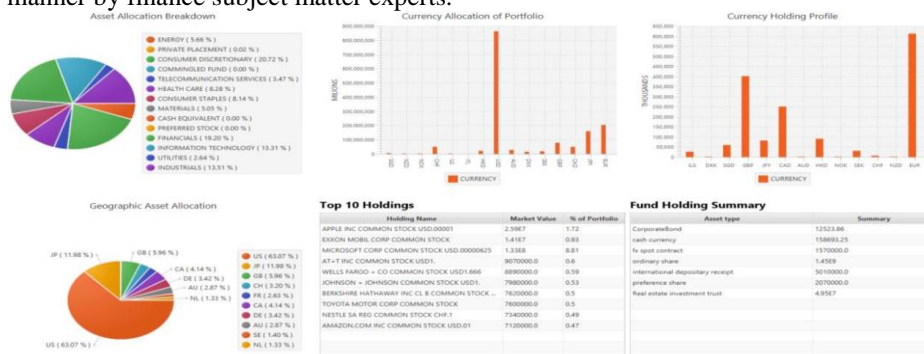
manner by finance subject matter experts.

Asset Allocation Breakdown

ENERGY ( 5.66 % )
PRIVATE PLACEMENT ( 0.02 % )
CONSUMER DISCRETIONARY ( 20.72 % )
COMMINGLED FUND ( 0.00 % )
TELECOMMUNICATION SERVICES ( 3.47 % )
HEALTH CARE ( 8.28 % )
CONSUMER STAPLES ( 8.14 % )
MATERIALS ( 5.05 % )
CASH EQUIVALENT ( 0.00 % )
PREFERRED STOCK ( 0.00 % )
FINANCIALS ( 19.20 % )
INFORMATION TECHNOLOGY ( 13.31 % )
UTILITIES ( 2.64 % )
INDUSTRIALS ( 13.51 % )

Currency Allocation of Portfolio

900,000,000
800,000,000
700,000,000
600,000,000
500,000,000
400,000,000
300,000,000
200,000,000
100,000,000
0

MILLIONS

CURRENCY

Currency Holding Profile

850,000
800,000
750,000
700,000
650,000
600,000
550,000
500,000
450,000
400,000
350,000
300,000
250,000
200,000
150,000
100,000
50,000
0

THOUSANDS

ILS DKK SGD GBP JPY CAD AUD HKD NOK SEK CHF NZD EUR

CURRENCY

Geographic Asset Allocation

JP ( 11.98 % )
GB ( 5.96 % )
CA ( 4.14 % )
DE ( 3.42 % )
AU ( 2.87 % )
NL ( 1.33 % )
US ( 63.07 % )

US ( 63.07 % )
JP ( 11.98 % )
GB ( 5.96 % )
CH ( 3.20 % )
FR ( 2.63 % )
CA ( 4.14 % )
DE ( 3.42 % )
AU ( 2.87 % )
SE ( 1.40 % )
NL ( 1.33 % )

Top 10 Holdings

| Holding Name | Market Value | % of Portfolio |
|---|---|---|
| APPLE INC COMMON STOCK USD.00001 | 2.59E7 | 1.72 |
| EXXON MOBIL CORP COMMON STOCK | 1.41E7 | 0.93 |
| MICROSOFT CORP COMMON STOCK USD.00000625 | 1.33E8 | 8.81 |
| AT+T INC COMMON STOCK USD1. | 9070000.0 | 0.6 |
| WELLS FARGO + CO COMMON STOCK USD1.666 | 8890000.0 | 0.59 |
| JOHNSON + JOHNSON COMMON STOCK USD1. | 7980000.0 | 0.53 |
| BERKSHIRE HATHAWAY INC CL B COMMON STOCK ... | 7620000.0 | 0.5 |
| TOYOTA MOTOR CORP COMMON STOCK | 7600000.0 | 0.5 |
| NESTLE SA REG COMMON STOCK CHF.1 | 7340000.0 | 0.49 |
| AMAZON.COM INC COMMON STOCK USD.01 | 7120000.0 | 0.47 |

Fund Holding Summary

| Asset type | Summary |
|---|---|
| CorporateBond | 12523.86 |
| cash currency | 158693.25 |
| fx spot contract | 1570000.0 |
| ordinary share | 1.45E9 |
| international depositary receipt | 5010000.0 |
| preference share | 2070000.0 |
| Real estate investment trust | 4.95E7 |